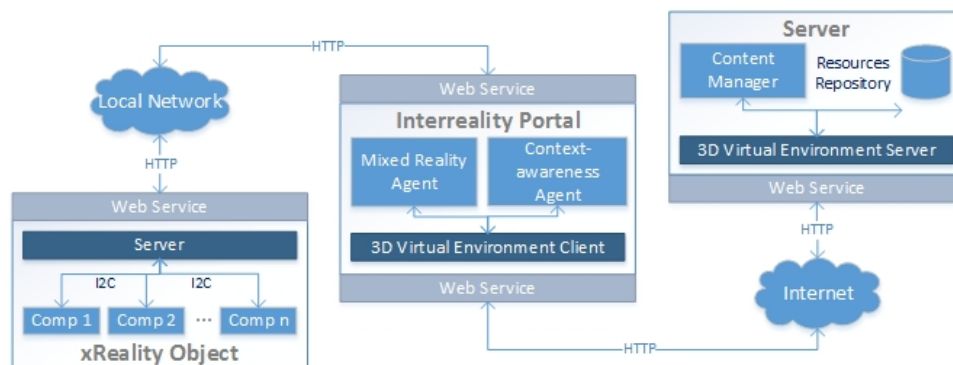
HTTP

Local Network

HTTP

Web Service

Server

I2C

I2C

Comp 1

Comp 2

...

Comp n

xReality Object

Web Service

Interreality Portal

Mixed Reality Agent

Context-awareness Agent

3D Virtual Environment Client

Web Service

Server

Content Manager

Resources Repository

3D Virtual Environment Server

Web Service

HTTP

Internet

HTTP